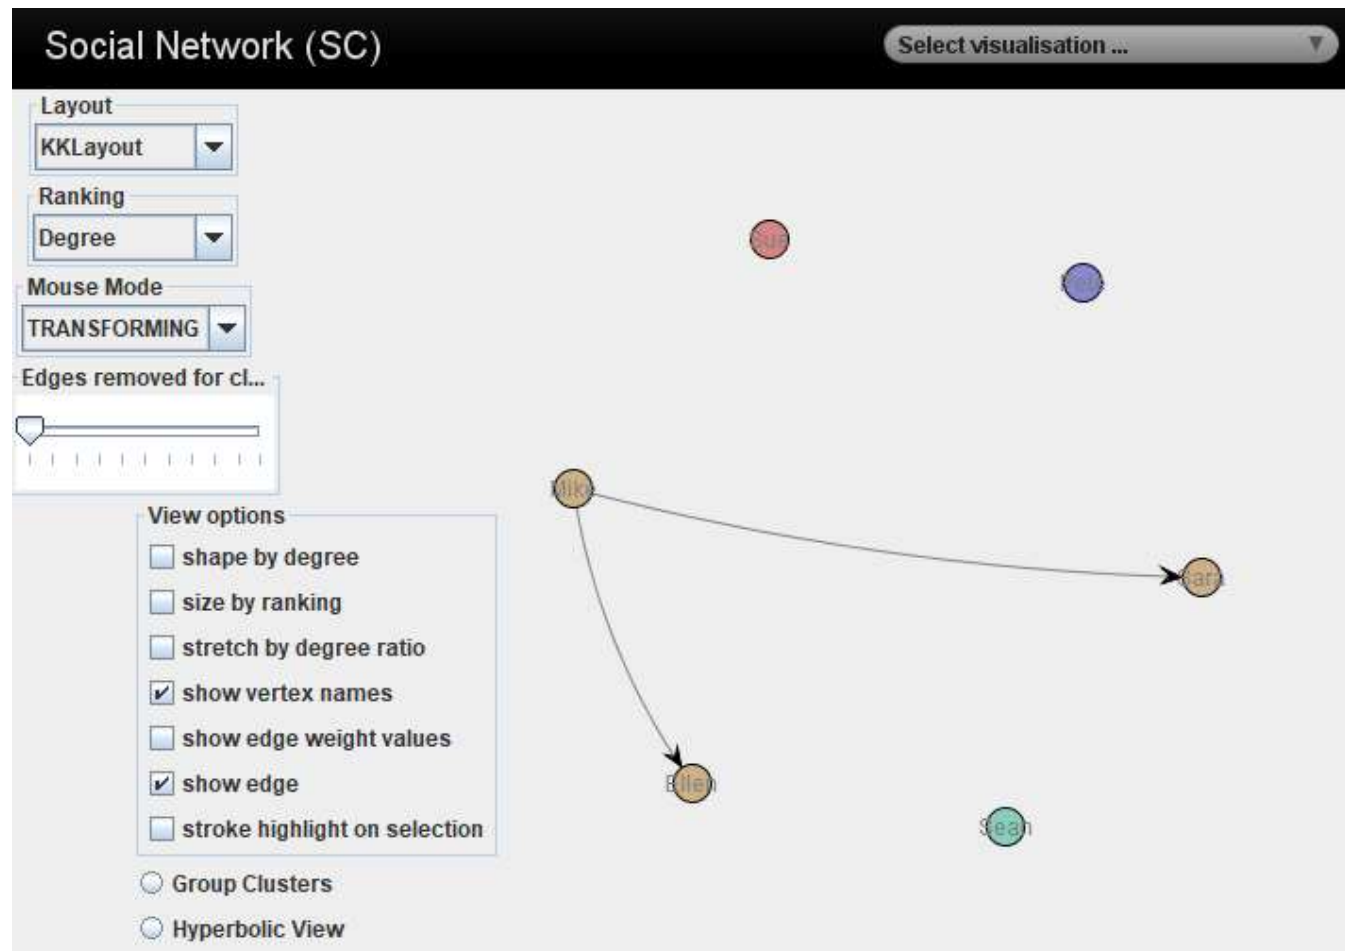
Social Network (SC)

Select visualisation ...

Layout
KKLayout

Ranking
Degree

Mouse Mode
TRANSFORMING

Edges removed for cl...

View options
shape by degree
size by ranking
stretch by degree ratio
show vertex names
show edge weight values
show edge
stroke highlight on selection

Group Clusters
Hyperbolic View

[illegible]

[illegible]

Mike

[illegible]

Ellen

Sean